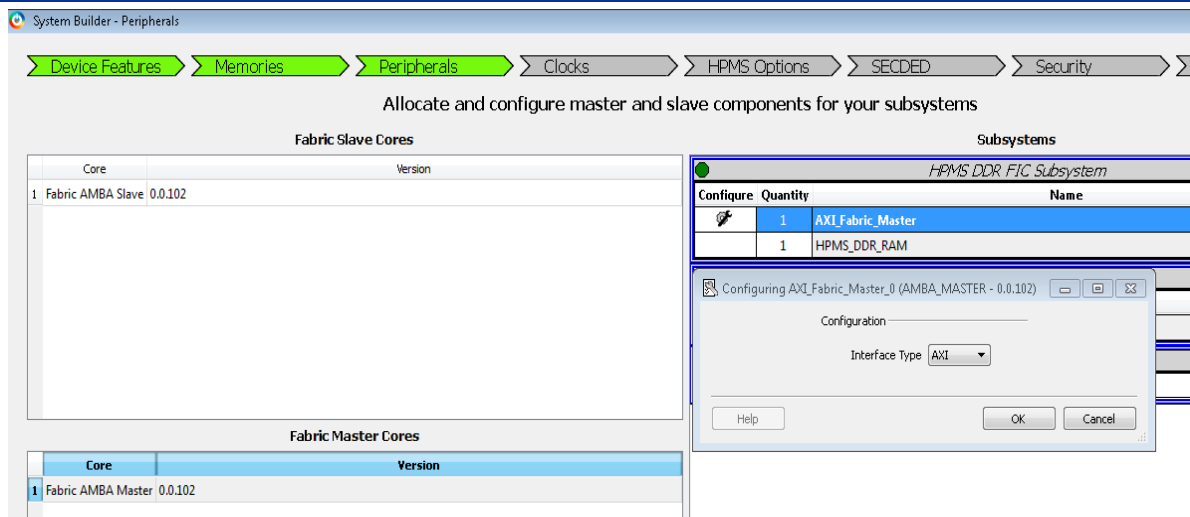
System Builder - Peripherals

Device Features Memories Peripherals Clocks HPMS Options SECDED Security

Allocate and configure master and slave components for your subsystems

Fabric Slave Cores

| | Core | Version |
|---|---|---|
| 1 | Fabric AMBA Slave | 0.0.102 |

Subsystems

HPMS DDR FIC Subsystem

| Configure | Quantity | Name |
|---|---|---|
| | 1 | AXI_Fabric_Master |
| | 1 | HPMS_DDR_RAM |

Configuring AXI_Fabric_Master_0 (AMBA_MASTER - 0.0.102)

Configuration

Interface Type AXI

Help OK Cancel

Fabric Master Cores

| | Core | Version |
|---|---|---|
| 1 | Fabric AMBA Master | 0.0.102 |